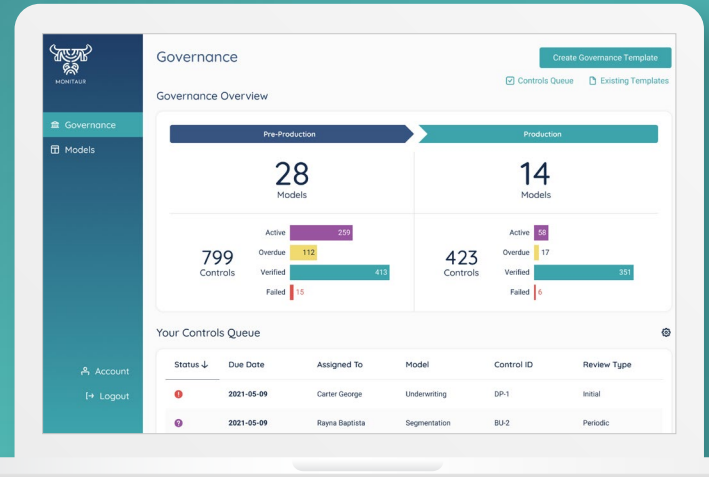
MONITAUR

Governance

Models

Account

Logout

Governance

Create Governance Template

Controls Queue Existing Templates

Governance Overview

Pre-Production

Production

28
Models

14
Models

799
Controls

Active 259
Overdue 112
Verified 413
Failed 15

423
Controls

Active 58
Overdue 17
Verified 351
Failed 6

Your Controls Queue

| Status ↓ | Due Date | Assigned To | Model | Control ID | Review Type |
|---|---|---|---|---|---|
| ! | 2021-05-09 | Carter George | Underwriting | DP-1 | Initial |
| ? | 2021-05-09 | Rayna Baptista | Segmentation | BU-2 | Periodic |